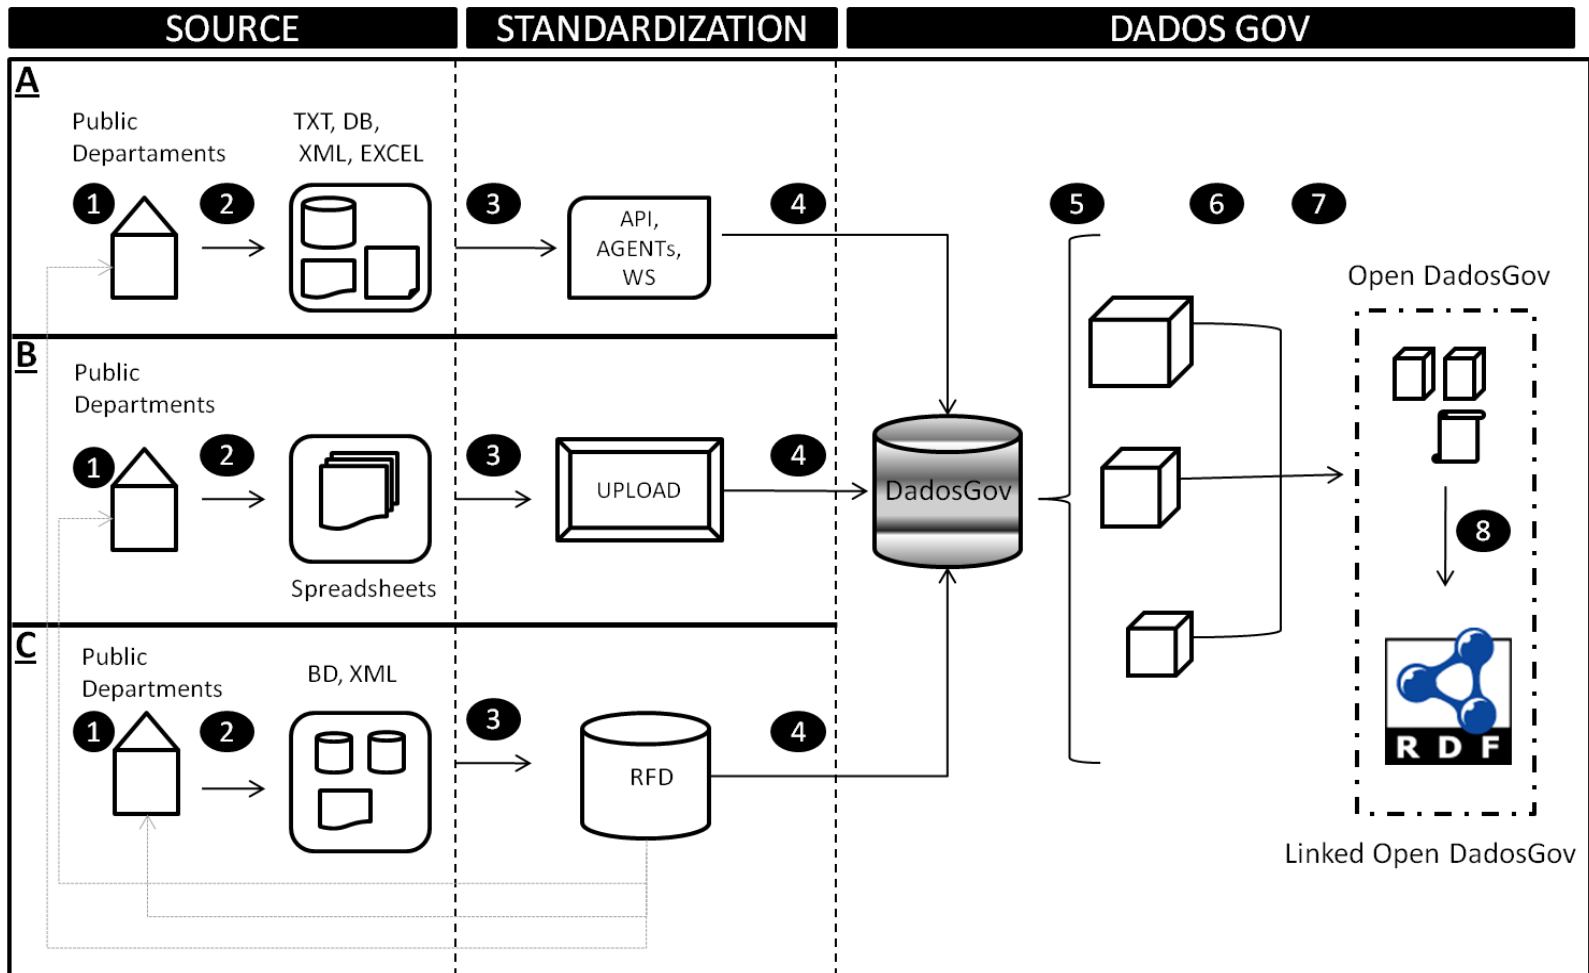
SOURCE | STANDARDIZATION | DADOS GOV

A

Public Departaments

TXT, DB, XML, EXCEL

1 2 3 4

API, AGENTs, WS

5 6 7

Open DadosGov

B

Public Departments

1 2 3 4

UPLOAD

DadosGov

Spreadsheets

8

C

Public Departments

BD, XML

1 2 3 4

RFD

R D F

Linked Open DadosGov